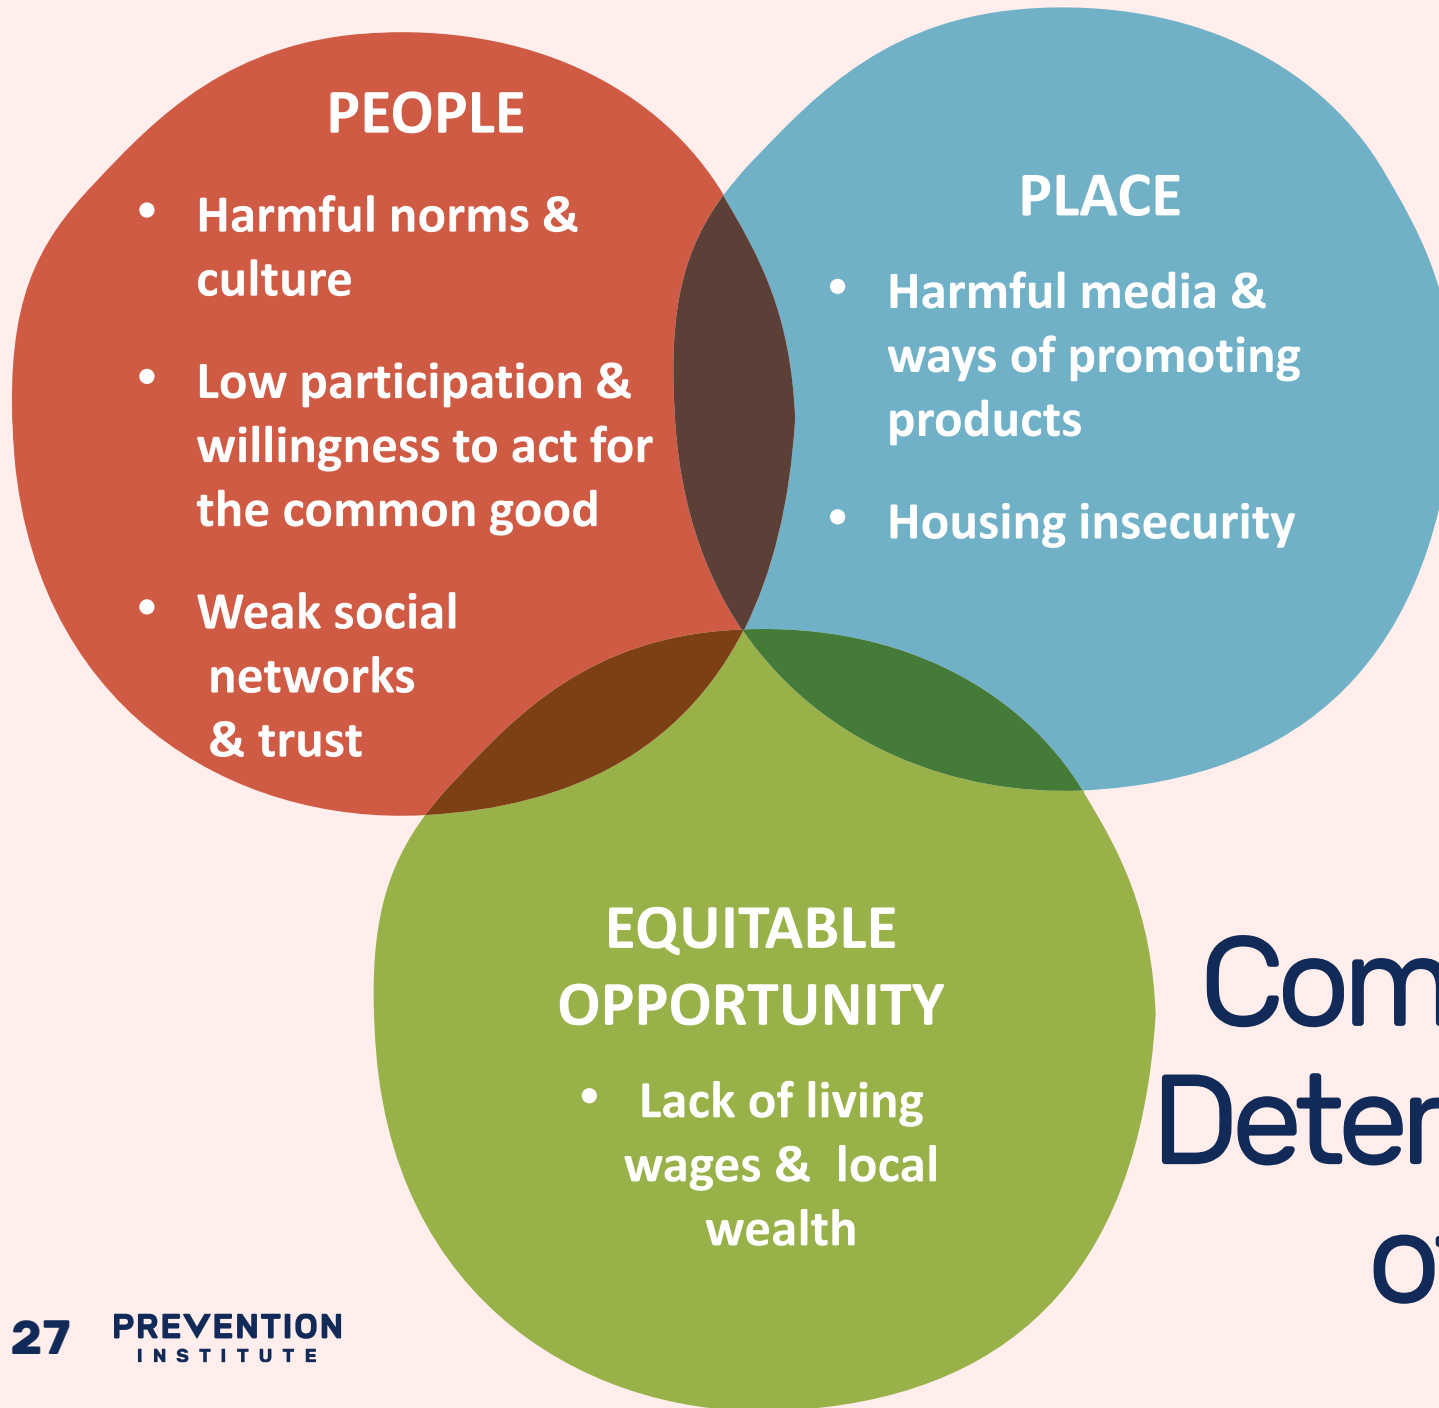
PEOPLE

- Harmful norms & culture
- Low participation & willingness to act for the common good
- Weak social networks & trust

PLACE

- Harmful media & ways of promoting products
- Housing insecurity

EQUITABLE OPPORTUNITY

- Lack of living wages & local wealth

Com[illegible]
Deter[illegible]
o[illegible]

27 PREVENTION INSTITUTE